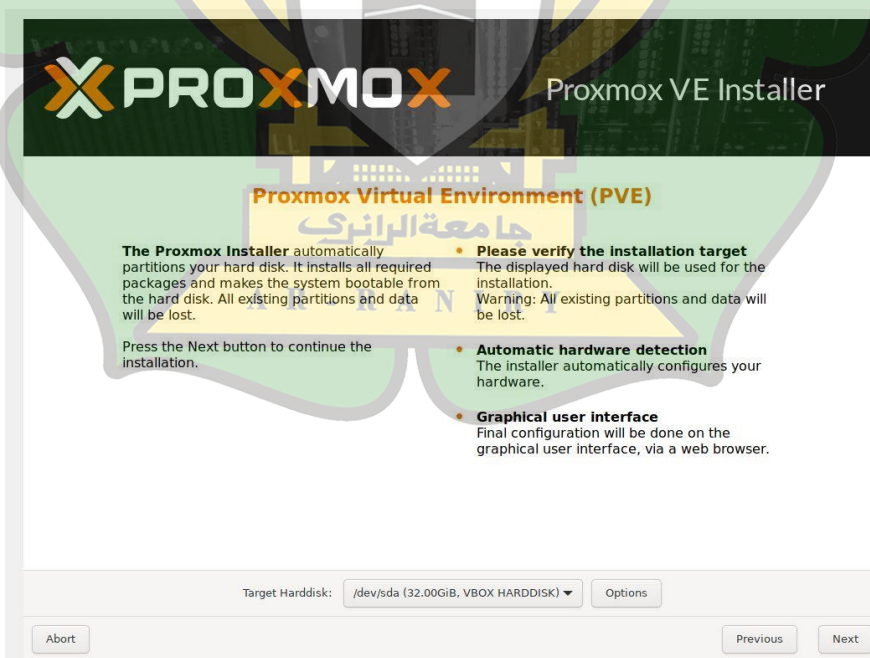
PROXMOX

Proxmox VE Installer

Proxmox Virtual Environment (PVE)

جامعة الرانري

AR-RANIRY

**The Proxmox Installer** automatically partitions your hard disk. It installs all required packages and makes the system bootable from the hard disk. All existing partitions and data will be lost.

Press the Next button to continue the installation.

• **Please verify the installation target**
The displayed hard disk will be used for the installation.
Warning: All existing partitions and data will be lost.

• **Automatic hardware detection**
The installer automatically configures your hardware.

• **Graphical user interface**
Final configuration will be done on the graphical user interface, via a web browser.

Target Harddisk: /dev/sda (32.00GiB, VBOX HARDDISK) Options

Abort Previous Next